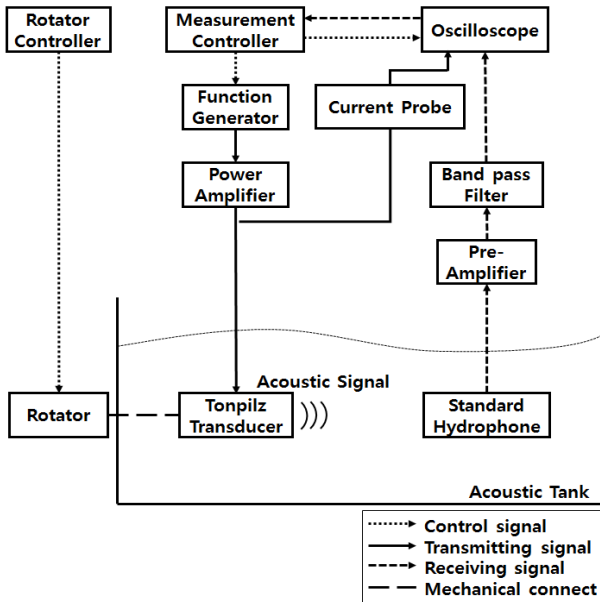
Rotator Controller

Measurement Controller

Oscilloscope

Function Generator

Current Probe

Power Amplifier

Band pass Filter

Pre-Amplifier

Acoustic Signal

Rotator

Tonpilz Transducer

Standard Hydrophone

Acoustic Tank

Control signal
Transmitting signal
Receiving signal
Mechanical connect